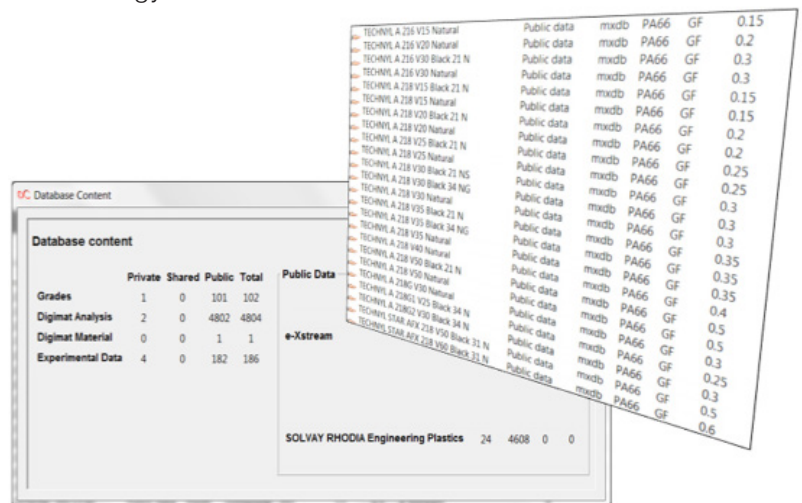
Database Content

Database content

| | Private | Shared | Public | Total |
|---|---|---|---|---|
| Grades | 1 | 0 | 101 | 102 |
| Digimat Analysis | 2 | 0 | 4802 | 4804 |
| Digimat Material | 0 | 0 | 1 | 1 |
| Experimental Data | 4 | 0 | 182 | 186 |

Public Data

e-Xstream

SOLVAY RHODIA Engineering Plastics 24 4608 0 0

| | | | | | |
|---|---|---|---|---|---|
| TECHNYL A 216 V15 Natural | Public data | mxdb | PA66 | GF | 0.15 |
| TECHNYL A 216 V20 Natural | Public data | mxdb | PA66 | GF | 0.2 |
| TECHNYL A 216 V30 Black 21 N | Public data | mxdb | PA66 | GF | 0.3 |
| TECHNYL A 216 V30 Natural | Public data | mxdb | PA66 | GF | 0.3 |
| TECHNYL A 218 V15 Black 21 N | Public data | mxdb | PA66 | GF | 0.15 |
| TECHNYL A 218 V15 Natural | Public data | mxdb | PA66 | GF | 0.15 |
| TECHNYL A 218 V20 Black 21 N | Public data | mxdb | PA66 | GF | 0.2 |
| TECHNYL A 218 V20 Natural | Public data | mxdb | PA66 | GF | 0.2 |
| TECHNYL A 218 V25 Black 21 N | Public data | mxdb | PA66 | GF | 0.25 |
| TECHNYL A 218 V25 Natural | Public data | mxdb | PA66 | GF | 0.25 |
| TECHNYL A 218 V30 Black 21 NS | Public data | mxdb | PA66 | GF | 0.3 |
| TECHNYL A 218 V30 Black 34 NG | Public data | mxdb | PA66 | GF | 0.3 |
| TECHNYL A 218 V30 Natural | Public data | mxdb | PA66 | GF | 0.3 |
| TECHNYL A 218 V35 Black 21 N | Public data | mxdb | PA66 | GF | 0.35 |
| TECHNYL A 218 V35 Black 34 NG | Public data | mxdb | PA66 | GF | 0.35 |
| TECHNYL A 218 V35 Natural | Public data | mxdb | PA66 | GF | 0.35 |
| TECHNYL A 218 V40 Natural | Public data | mxdb | PA66 | GF | 0.4 |
| TECHNYL A 218 V50 Black 21 N | Public data | mxdb | PA66 | GF | 0.5 |
| TECHNYL A 218 V50 Natural | Public data | mxdb | PA66 | GF | 0.5 |
| TECHNYL A 218G V30 Natural | Public data | mxdb | PA66 | GF | 0.3 |
| TECHNYL A 218G1 V25 Black 34 N | Public data | mxdb | PA66 | GF | 0.25 |
| TECHNYL A 218G2 V30 Black 34 N | Public data | mxdb | PA66 | GF | 0.3 |
| TECHNYL STAR AFX 218 V50 Black 31 N | Public data | mxdb | PA66 | GF | 0.5 |
| TECHNYL STAR AFX 218 V60 Black 31 N | Public data | mxdb | PA66 | GF | 0.6 |